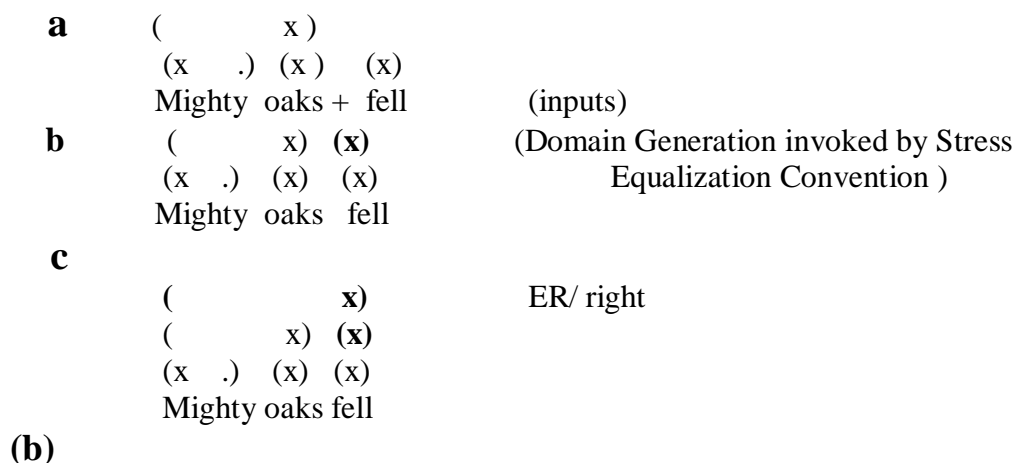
**a** ( x )
(x .) (x ) (x)
Mighty oaks + fell (inputs)

**b** ( x) **(x)** (Domain Generation invoked by Stress
(x .) (x) (x) Equalization Convention )
Mighty oaks fell

**c**
**(** **x)** ER/ right
( x) **(x)**
(x .) (x) (x)
Mighty oaks fell

**(b)**